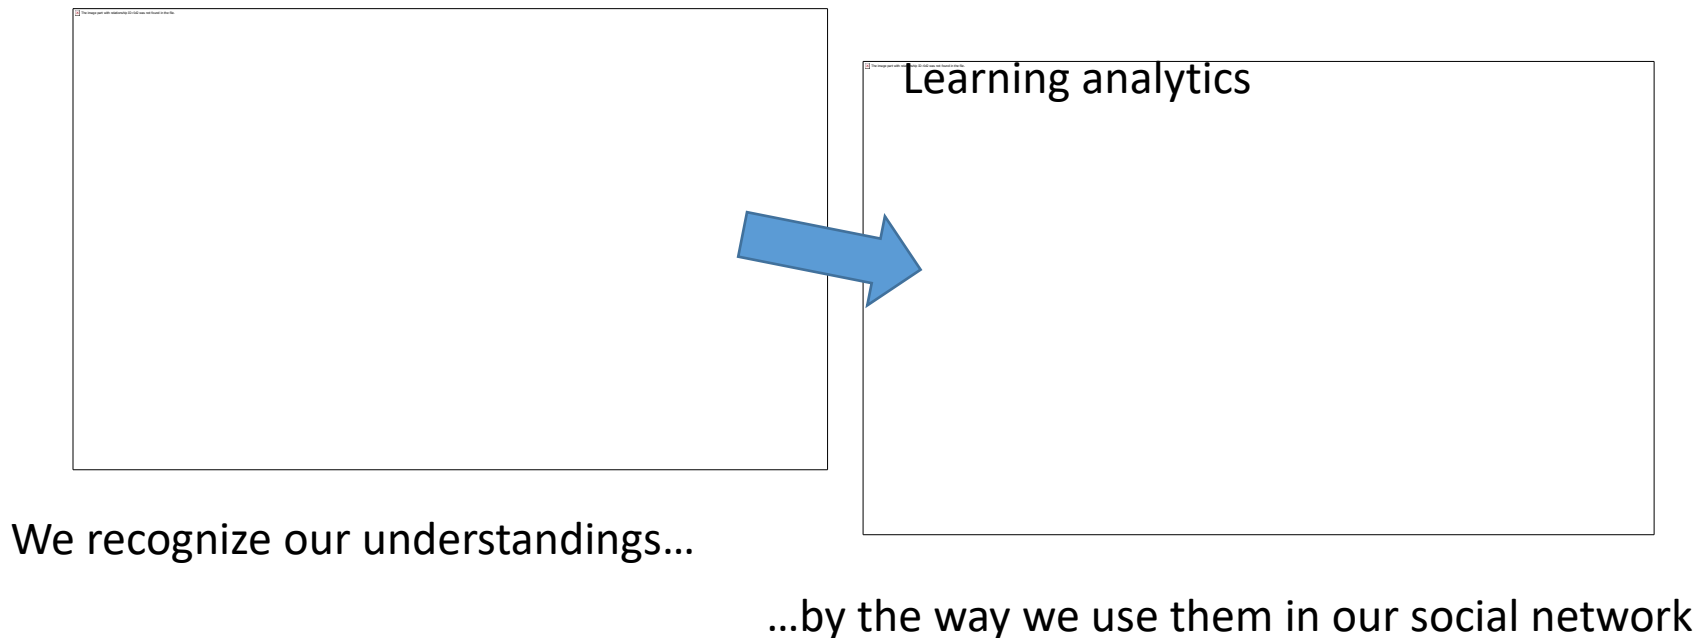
The image part with relationship ID rId2 was not found in the file.

The image part with relationship ID rId3 was not found in the file.

Learning analytics

We recognize our understandings…

…by the way we use them in our social network